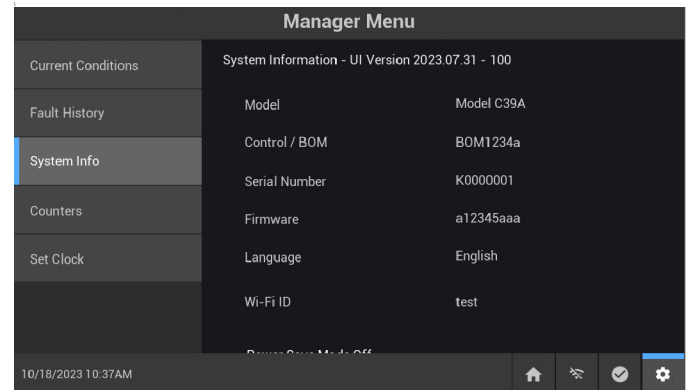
Manager Menu

Current Conditions

Fault History

System Info

Counters

Set Clock

System Information - UI Version 2023.07.31 - 100

| Model | Model C39A |
|---|---|
| Control / BOM | BOM1234a |
| Serial Number | K0000001 |
| Firmware | a12345aaa |
| Language | English |
| Wi-Fi ID | test |

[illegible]

10/18/2023 10:37AM